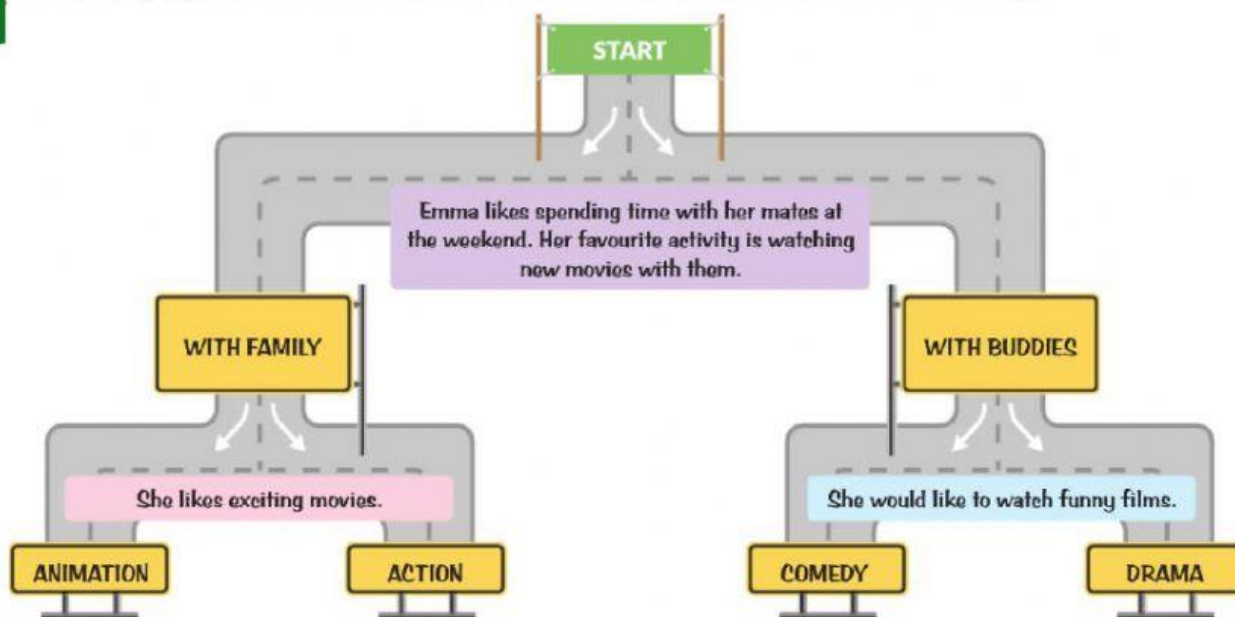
START

Emma likes spending time with her mates at the weekend. Her favourite activity is watching new movies with them.

WITH FAMILY

WITH BUDDIES

She likes exciting movies.

She would like to watch funny films.

ANIMATION

ACTION

COMEDY

DRAMA